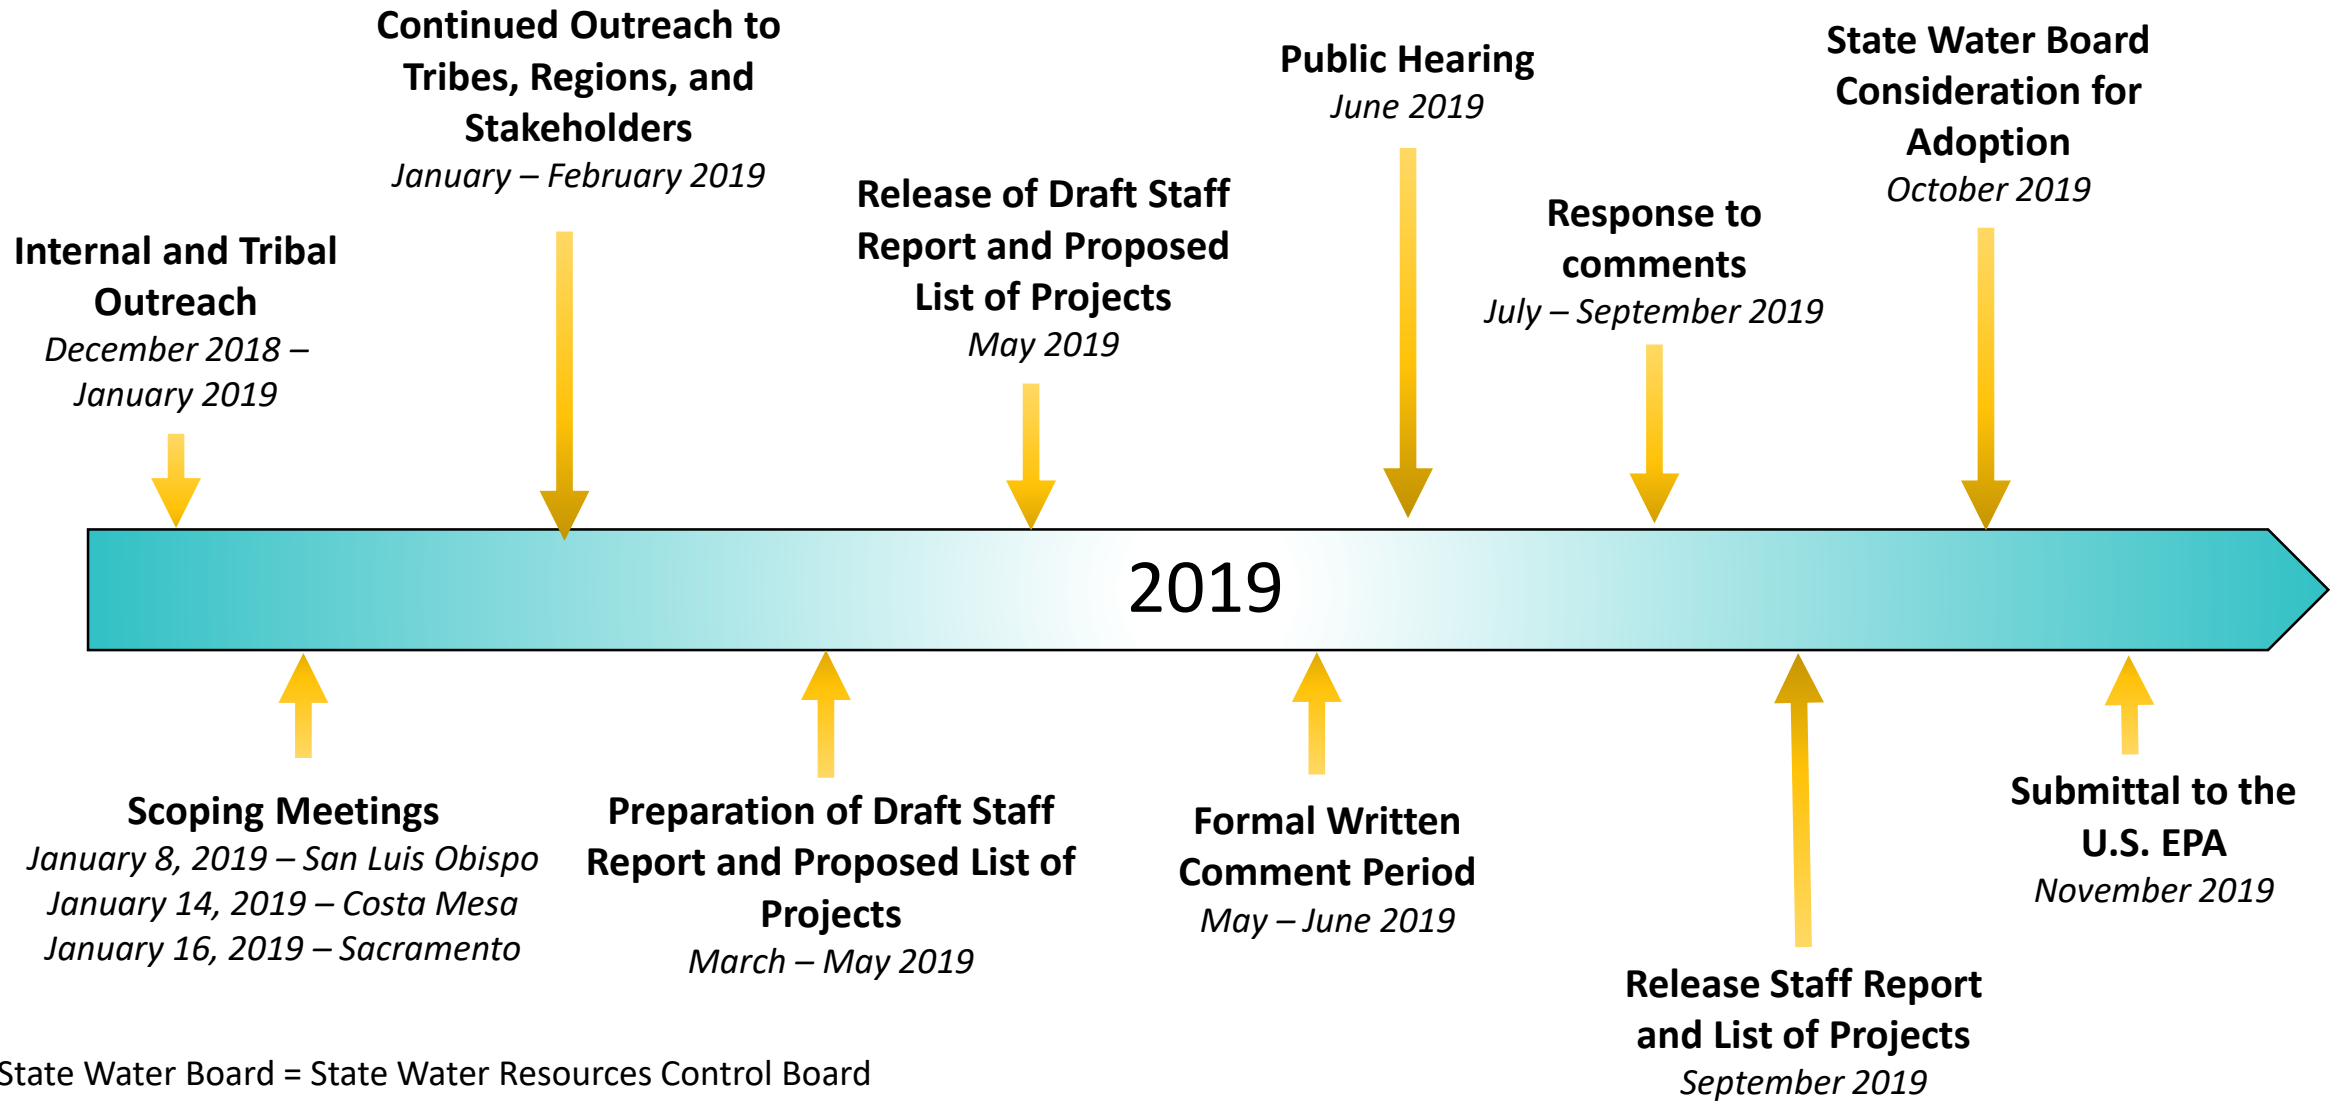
Internal and Tribal Outreach
December 2018 – January 2019

Continued Outreach to Tribes, Regions, and Stakeholders
January – February 2019

Release of Draft Staff Report and Proposed List of Projects
May 2019

Public Hearing
June 2019

Response to comments
July – September 2019

State Water Board Consideration for Adoption
October 2019

2019

Scoping Meetings
January 8, 2019 – San Luis Obispo
January 14, 2019 – Costa Mesa
January 16, 2019 – Sacramento

Preparation of Draft Staff Report and Proposed List of Projects
March – May 2019

Formal Written Comment Period
May – June 2019

Release Staff Report and List of Projects
September 2019

Submittal to the U.S. EPA
November 2019

State Water Board = State Water Resources Control Board